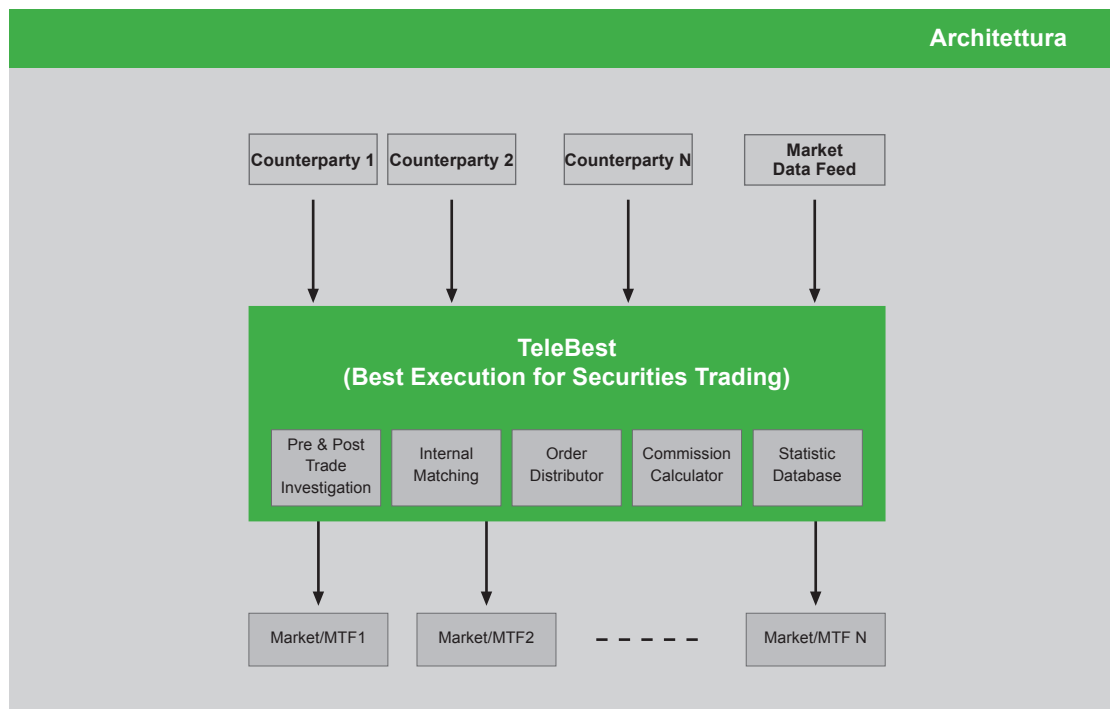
Architettura

Counterparty 1

Counterparty 2

Counterparty N

Market Data Feed

TeleBest
(Best Execution for Securities Trading)

Pre & Post Trade Investigation

Internal Matching

Order Distributor

Commission Calculator

Statistic Database

Market/MTF1

Market/MTF2

Market/MTF N